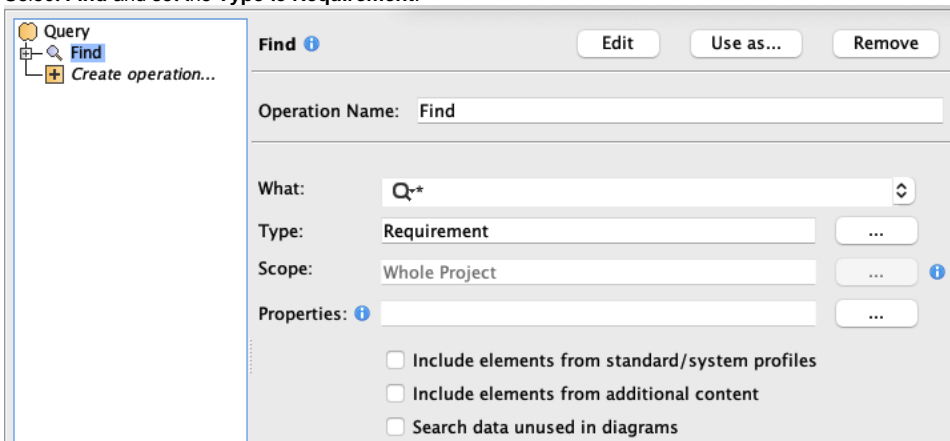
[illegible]

Query
Find
Create operation...

Find

Edit

Use as...

Remove

Operation Name: Find

What:

Type: Requirement

...

Scope: Whole Project

...

Properties:

...

Include elements from standard/system profiles

Include elements from additional content

Search data unused in diagrams